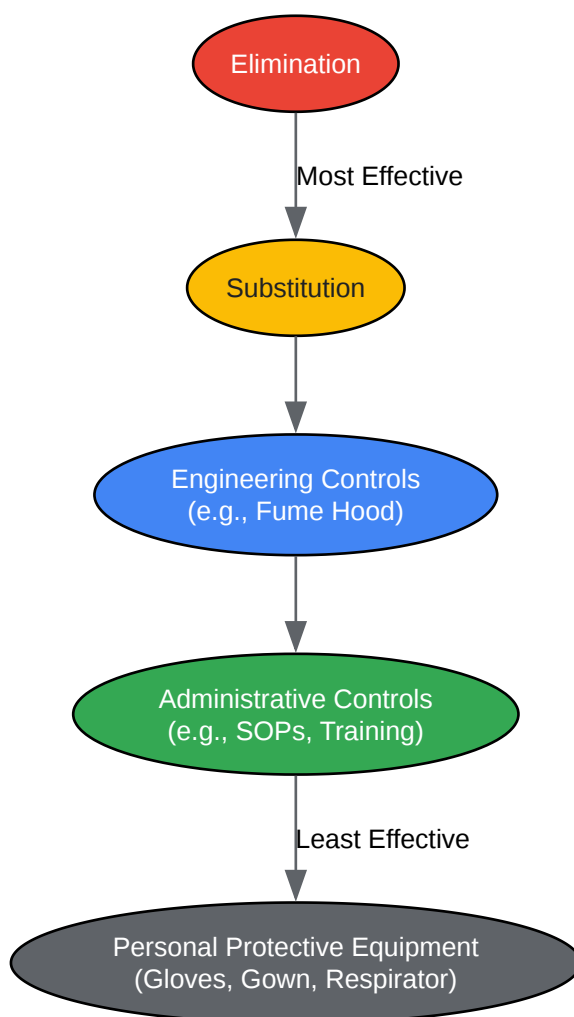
Elimination

Most Effective

Substitution

Engineering Controls
(e.g., Fume Hood)

Administrative Controls
(e.g., SOPs, Training)

Least Effective

Personal Protective Equipment
(Gloves, Gown, Respirator)